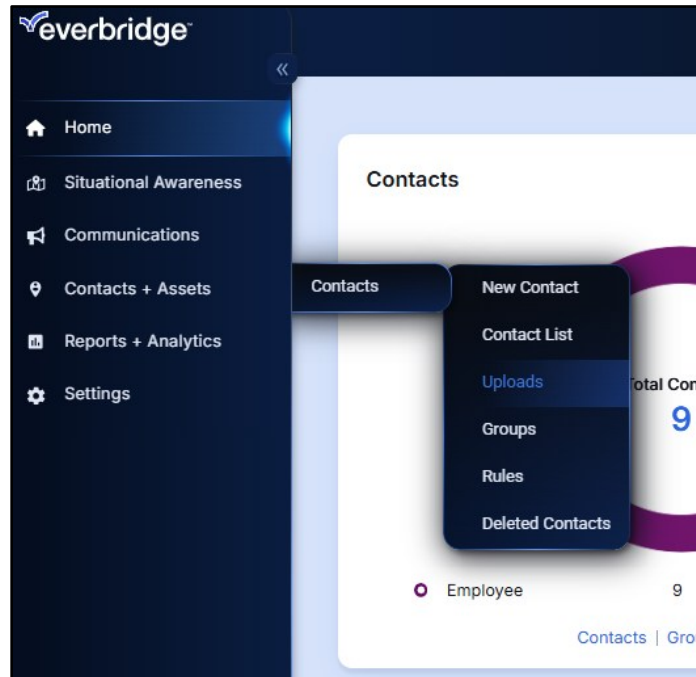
everbridge

«

Home

Situational Awareness

Communications

Contacts + Assets

Reports + Analytics

Settings

Contacts

Contacts

New Contact

Contact List

Uploads

Groups

Rules

Deleted Contacts

Total Con

9

Employee 9

Contacts | Gro